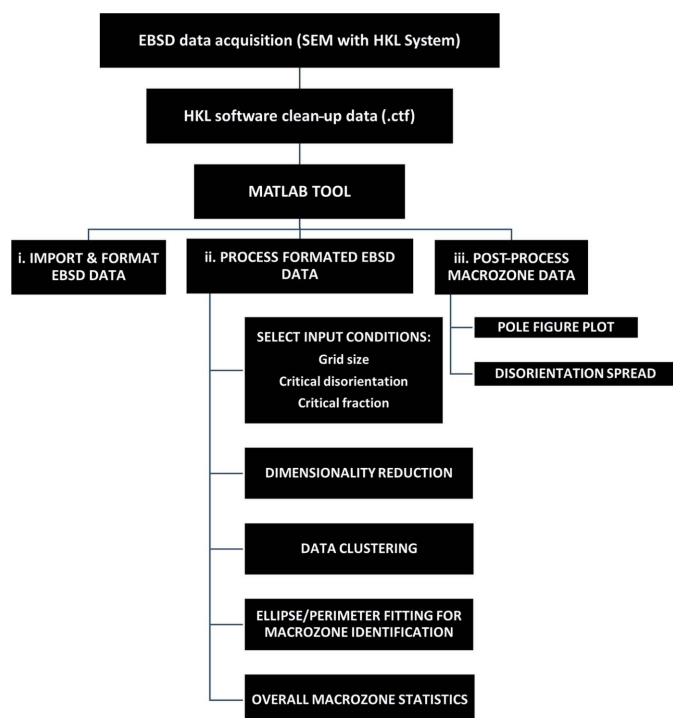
EBSD data acquisition (SEM with HKL System)

HKL software clean-up data (.ctf)

MATLAB TOOL

i. IMPORT & FORMAT EBSD DATA

ii. PROCESS FORMATED EBSD DATA

iii. POST-PROCESS MACROZONE DATA

POLE FIGURE PLOT

DISORIENTATION SPREAD

SELECT INPUT CONDITIONS:
Grid size
Critical disorientation
Critical fraction

DIMENSIONALITY REDUCTION

DATA CLUSTERING

ELLIPSE/PERIMETER FITTING FOR MACROZONE IDENTIFICATION

OVERALL MACROZONE STATISTICS